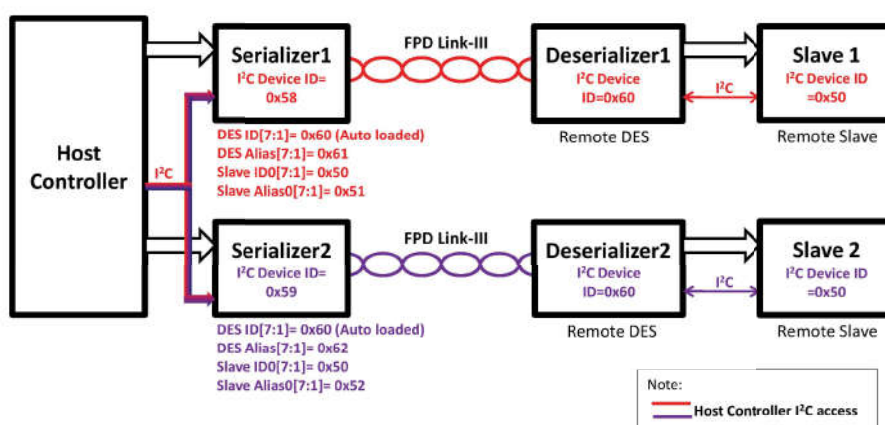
Host Controller

I$^2$C

Serializer1
I$^2$C Device ID= 0x58

FPD Link-III

Deserializer1
I$^2$C Device ID=0x60

Remote DES

I$^2$C

Slave 1
I$^2$C Device ID =0x50

Remote Slave

DES ID[7:1]= 0x60 (Auto loaded)
DES Alias[7:1]= 0x61
Slave ID0[7:1]= 0x50
Slave Alias0[7:1]= 0x51

Serializer2
I$^2$C Device ID= 0x59

FPD Link-III

Deserializer2
I$^2$C Device ID=0x60

Remote DES

I$^2$C

Slave 2
I$^2$C Device ID =0x50

Remote Slave

DES ID[7:1]= 0x60 (Auto loaded)
DES Alias[7:1]= 0x62
Slave ID0[7:1]= 0x50
Slave Alias0[7:1]= 0x52

Note:
Host Controller I$^2$C access